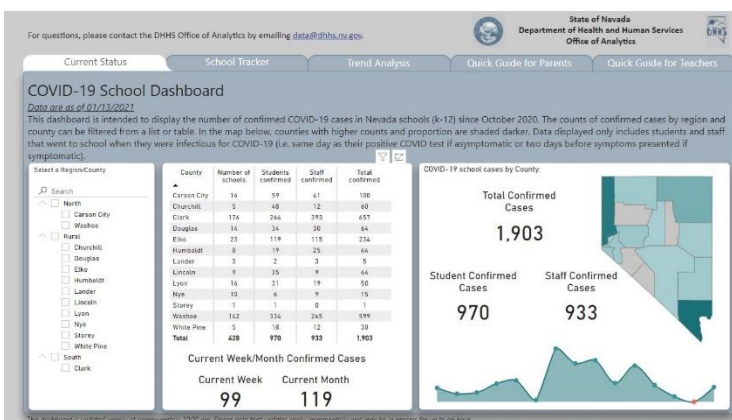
For questions, please contact the DHHS Office of Analytics by emailing data@dhhs.nv.gov.

State of Nevada
Department of Health and Human Services
Office of Analytics

Current Status | School Tracker | Trend Analysis | Quick Guide for Parents | Quick Guide for Teachers

COVID-19 School Dashboard

Data are as of 01/13/2021

This dashboard is intended to display the number of confirmed COVID-19 cases in Nevada schools (k-12) since October 2020. The counts of confirmed cases by region and county can be filtered from a list or table. In the map below, counties with higher counts and proportion are shaded darker. Data displayed only includes students and staff that went to school when they were infectious for COVID-19 (i.e. same day as their positive COVID test if asymptomatic or two days before symptoms presented if symptomatic).

Select a Region/County

Search

North
Carson City
Washoe
Rural
Churchill
Douglas
Elko
Humboldt
Lander
Lincoln
Lyon
Nye
Storey
White Pine
South
Clark

| County | Number of schools | Students confirmed | Staff confirmed | Total confirmed |
|---|---|---|---|---|
| Carson City | 16 | 59 | 41 | 100 |
| Churchill | 5 | 48 | 12 | 60 |
| Clark | 176 | 264 | 393 | 657 |
| Douglas | 14 | 34 | 30 | 64 |
| Elko | 23 | 119 | 115 | 234 |
| Humboldt | 8 | 19 | 25 | 44 |
| Lander | 3 | 2 | 3 | 5 |
| Lincoln | 9 | 35 | 9 | 44 |
| Lyon | 16 | 31 | 19 | 50 |
| Nye | 10 | 6 | 9 | 15 |
| Storey | 1 | 1 | 0 | 1 |
| Washoe | 162 | 334 | 265 | 599 |
| White Pine | 5 | 18 | 12 | 30 |
| Total | 428 | 970 | 933 | 1,903 |

Current Week/Month Confirmed Cases

Current Week
99

Current Month
119

COVID-19 school cases by County

Total Confirmed Cases
1,903

Student Confirmed Cases
970

Staff Confirmed Cases
933

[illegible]